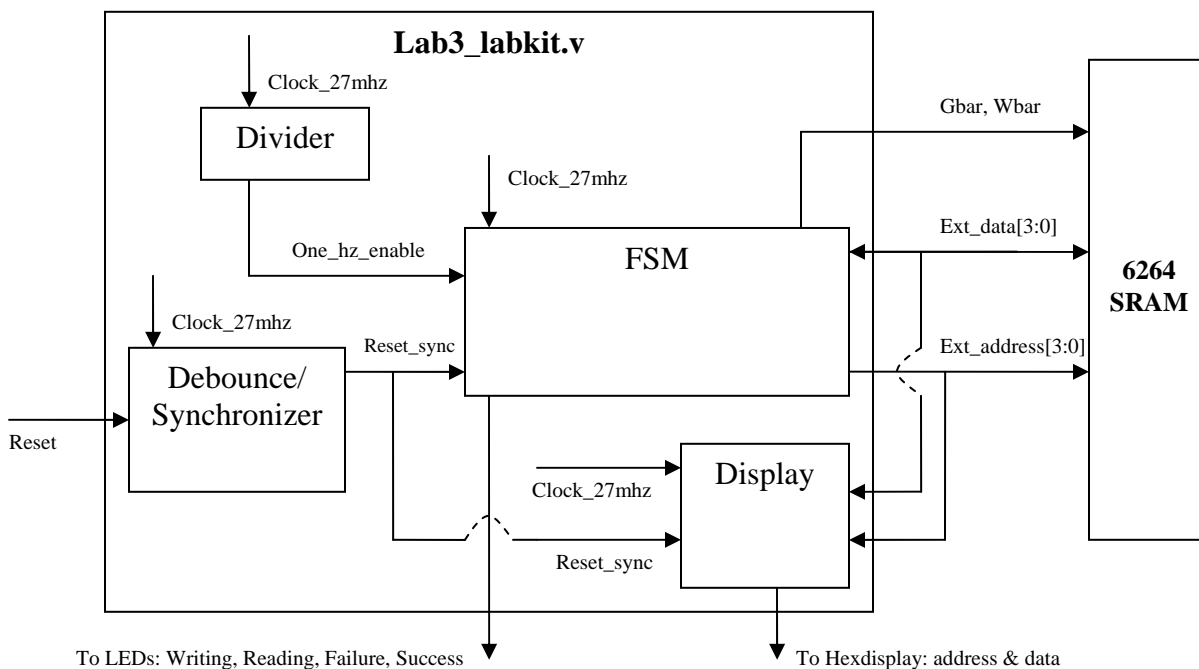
Lab3_labkit.v

Clock_27mhz

Divider

Clock_27mhz

Gbar, Wbar

Ext_data[3:0]

One_hz_enable

FSM

6264 SRAM

Clock_27mhz

Reset_sync

Ext_address[3:0]

Debounce/ Synchronizer

Reset

Display

Clock_27mhz

Reset_sync

To LEDs: Writing, Reading, Failure, Success

To Hexdisplay: address & data